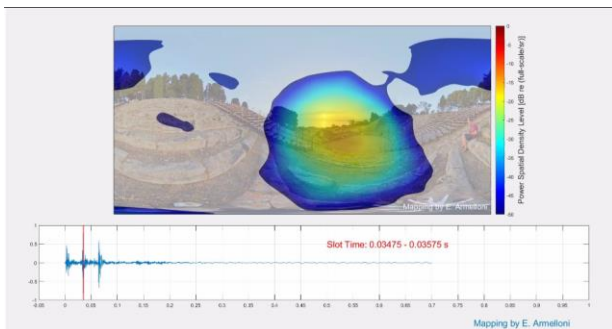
Power Spatial Density Level [dB re (full-scale/sr)]

0
-5
-10
-15
-20
-25
-30
-35
-40
-45
-50

Mapping by E. Armelloni

Slot Time: 0.03475 - 0.03575 s

1
0.5
0
-0.5
-1

-0.05 0 0.05 0.1 0.15 0.2 0.25 0.3 0.35 0.4 0.45 0.5 0.55 0.6 0.65 0.7 0.75 0.8 0.85 0.9 0.95 1

Mapping by E. Armelloni